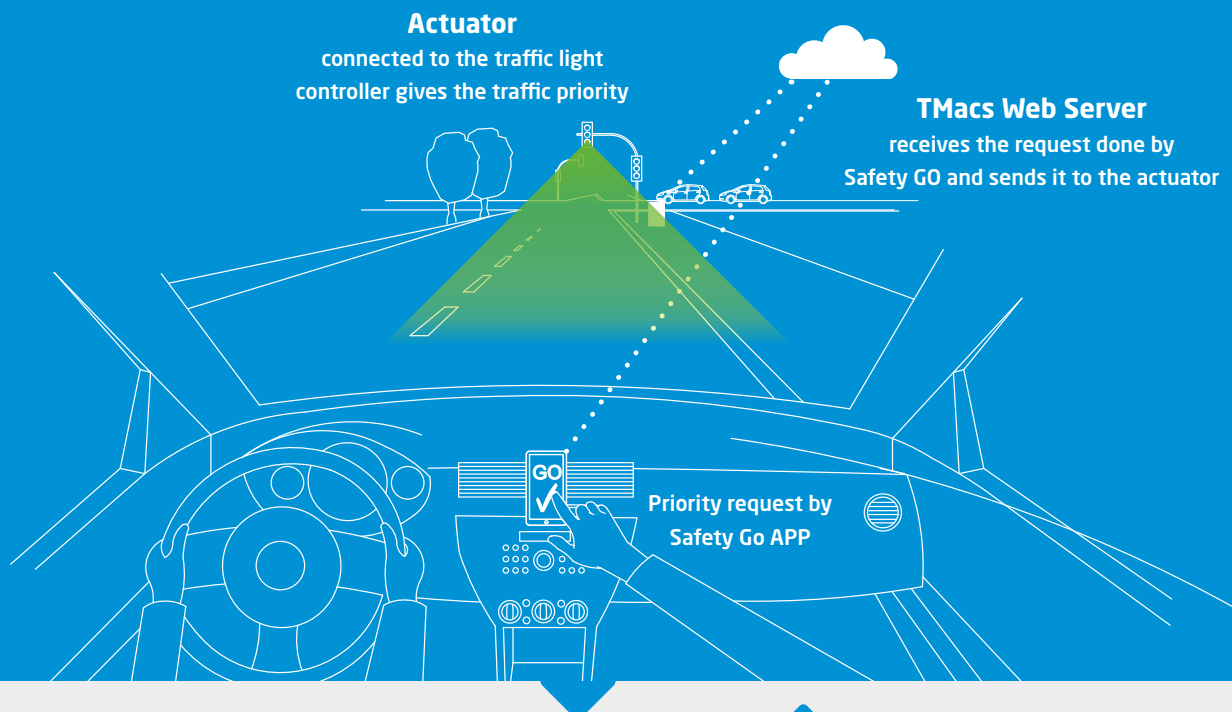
Actuator
connected to the traffic light controller gives the traffic priority

TMacs Web Server
receives the request done by Safety GO and sends it to the actuator

GO

Priority request by Safety Go APP